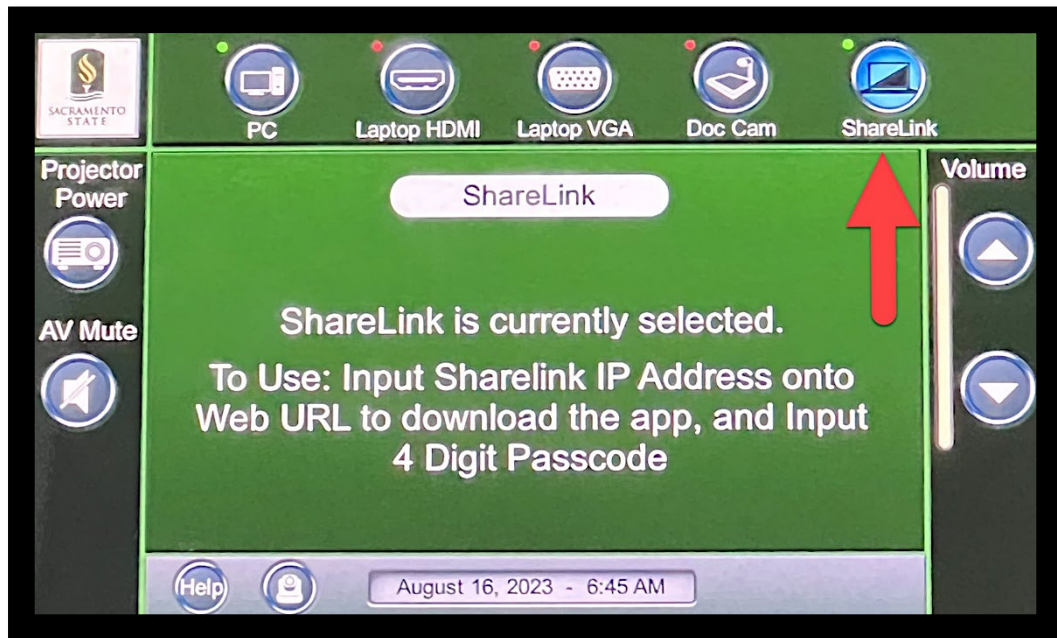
SACRAMENTO STATE

PC
Laptop HDMI
Laptop VGA
Doc Cam
ShareLink

Projector Power

AV Mute

ShareLink

ShareLink is currently selected.

To Use: Input Sharelink IP Address onto Web URL to download the app, and Input 4 Digit Passcode

Volume

Help

August 16, 2023 - 6:45 AM